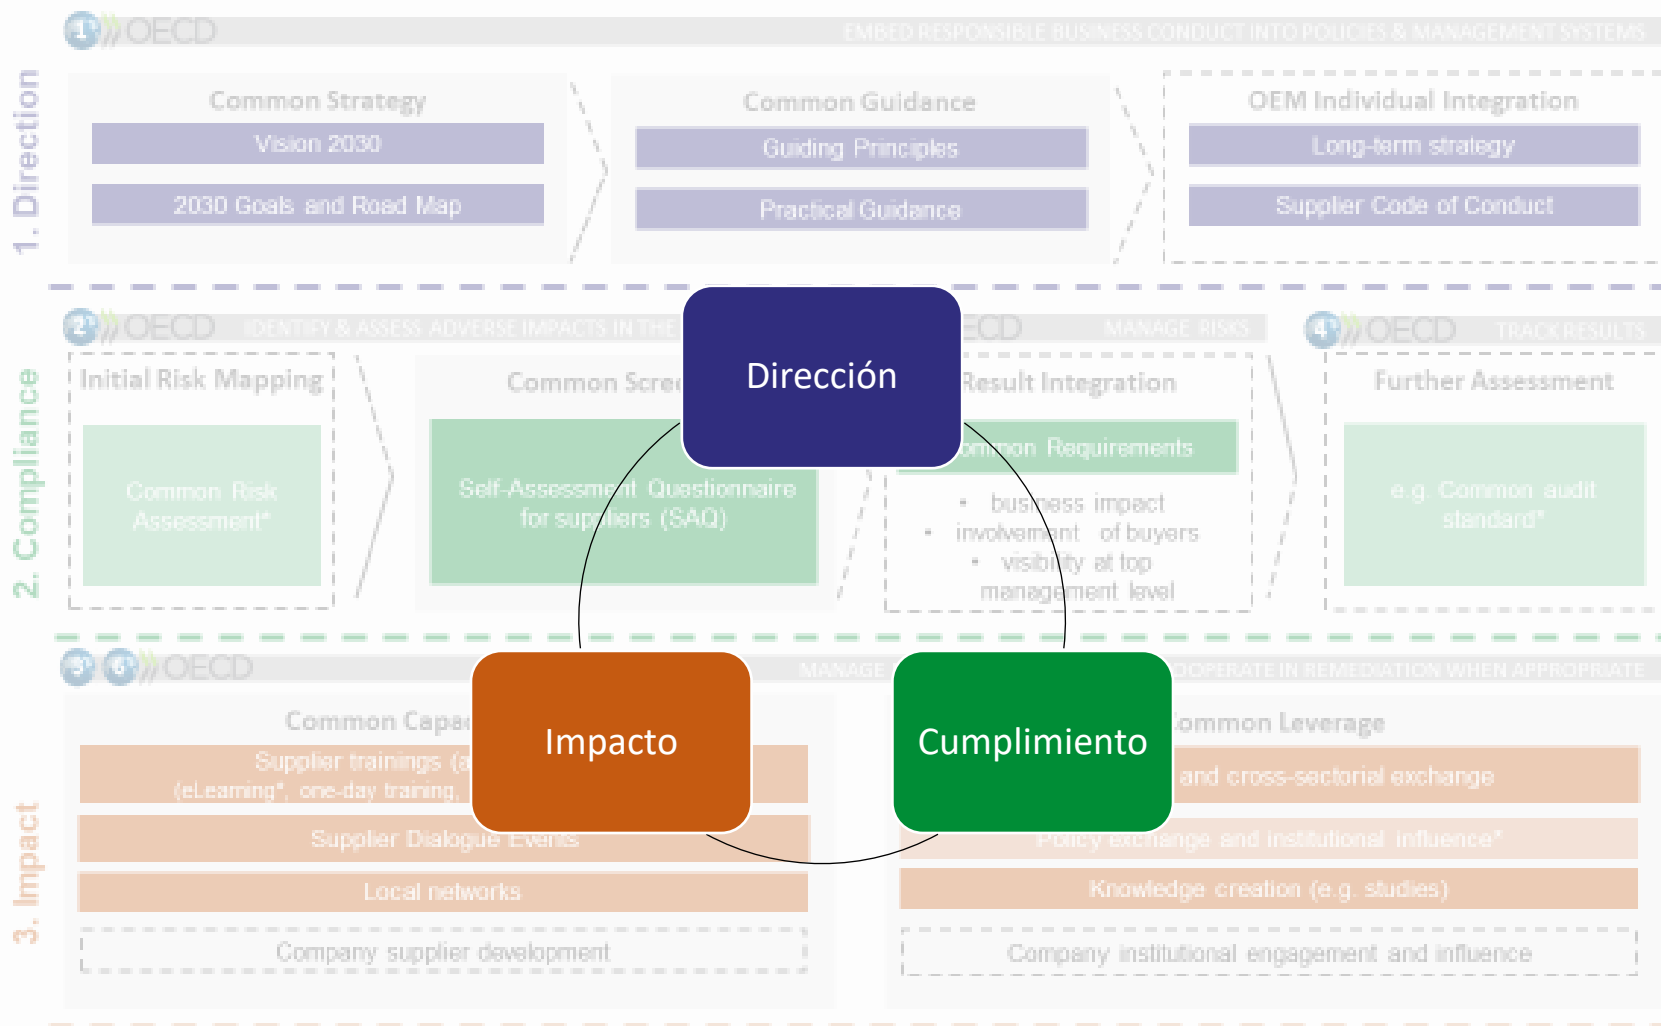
1 OECD EMBED RESPONSIBLE BUSINESS CONDUCT INTO POLICIES & MANAGEMENT SYSTEMS

1. Direction

Common Strategy
Vision 2030
2030 Goals and Road Map

Common Guidance
Guiding Principles
Practical Guidance

OEM Individual Integration
Long-term strategy
Supplier Code of Conduct

2 OECD IDENTIFY & ASSESS ADVERSE IMPACTS IN THE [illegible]ECD MANAGE RISKS

4 OECD TRACK RESULTS

2. Compliance

Initial Risk Mapping
Common Risk Assessment*

Common Scre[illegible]
Self-Assessm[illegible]t Questionnaire for sup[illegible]liers (SAQ)

Result Integration
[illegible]mon Requirements
• bus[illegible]ess impact
• involvement of buyers
• visibility at top management level

Further Assessment
e.g. Common audit standard*

Dirección

3 6 OECD MANAGE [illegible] COOPERATE IN REMEDIATION WHEN APPROPRIATE

3. Impact

Common Capa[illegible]
Supplier trainings (a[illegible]
(eLearning*, one-day training, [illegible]
Supplier Dialogue Events
Local networks
Company supplier development

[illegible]ommon Leverage
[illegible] and cross-sectorial exchange
Policy exchange and institutional influence*
Knowledge creation (e.g. studies)
Company institutional engagement and influence

Impacto

Cumplimiento